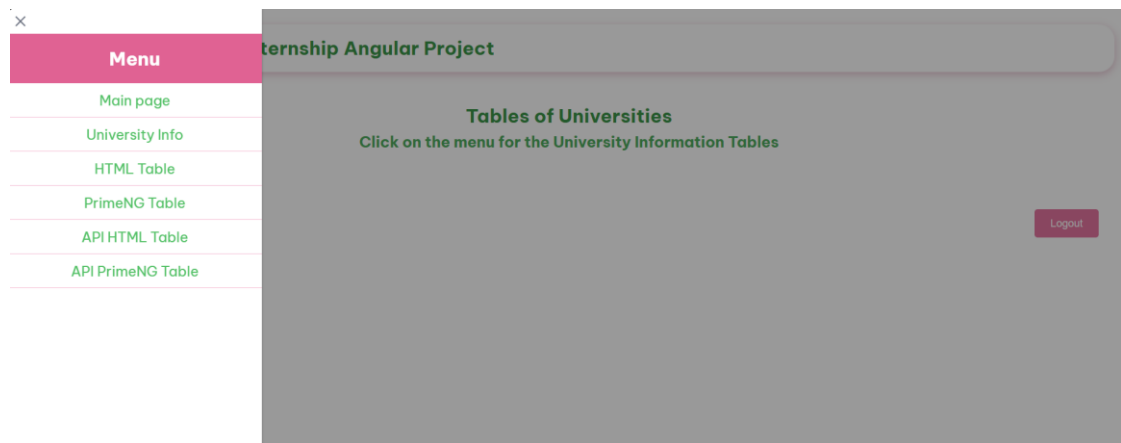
×

Menu

Main page

University Info

HTML Table

PrimeNG Table

API HTML Table

API PrimeNG Table

ternship Angular Project

Tables of Universities

Click on the menu for the University Information Tables

Logout